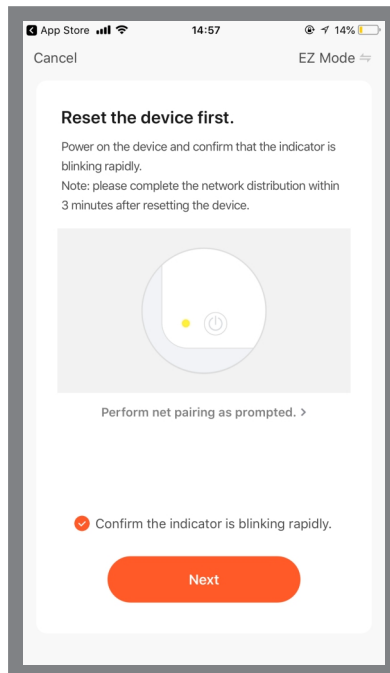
App Store 14:57 14%

Cancel EZ Mode

Reset the device first.

Power on the device and confirm that the indicator is blinking rapidly.
Note: please complete the network distribution within 3 minutes after resetting the device.

Perform net pairing as prompted. >

Confirm the indicator is blinking rapidly.

Next